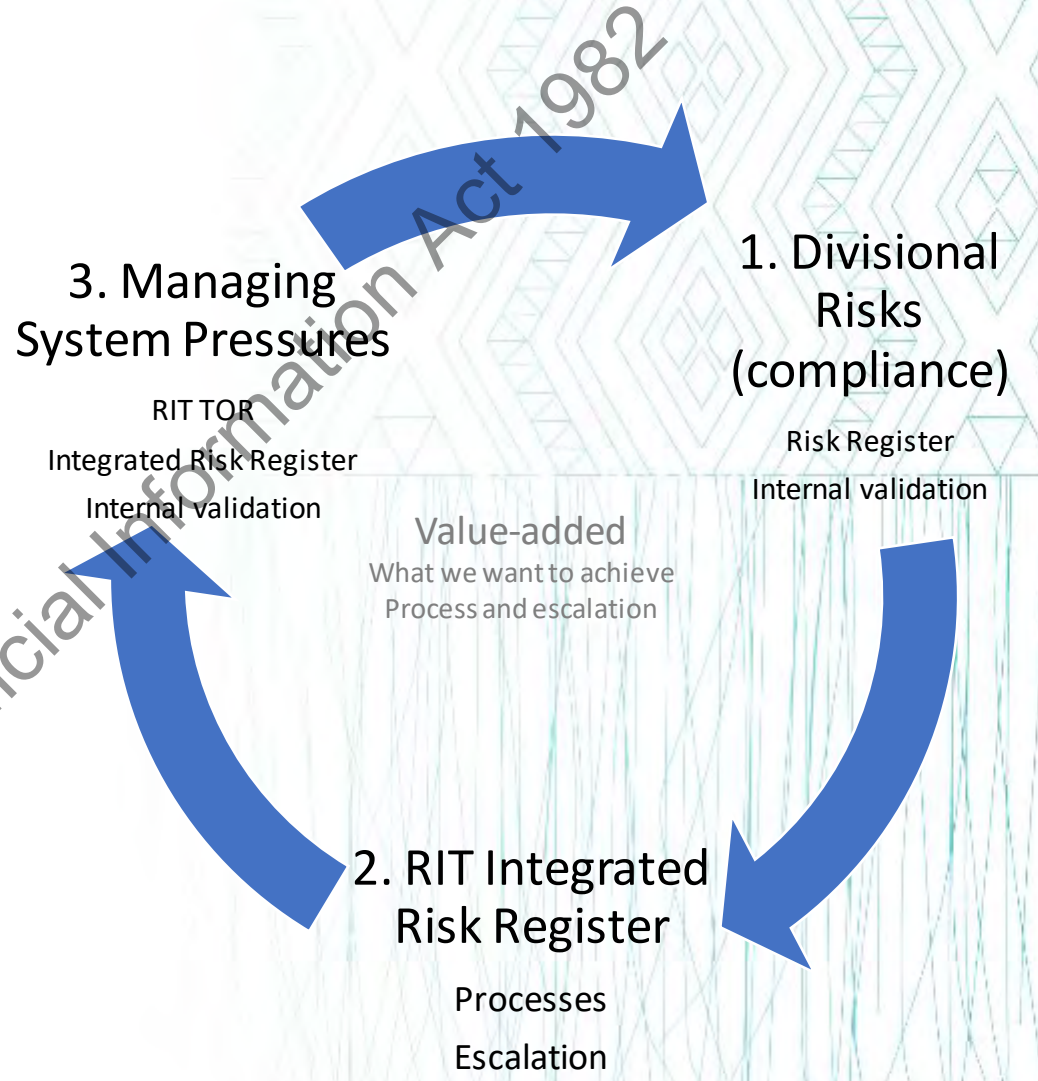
1. Divisional Risks (compliance)

Risk Register

Internal validation

2. RIT Integrated Risk Register

Processes

Escalation

3. Managing System Pressures

RIT TOR

Integrated Risk Register

Internal validation

Value-added

What we want to achieve

Process and escalation

cial Information Act 1982